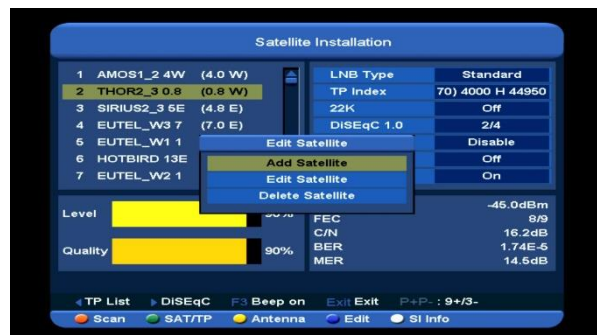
Satellite Installation

| | | |
|---|---|---|
| 1 | AMOS1_2 4W | (4.0 W) |
| 2 | THOR2_3 0.8 | (0.8 W) |
| 3 | SIRIUS2_3 5E | (4.8 E) |
| 4 | EUTEL_W3 7 | (7.0 E) |
| 5 | EUTEL_W1 1 | |
| 6 | HOTBIRD 13E | |
| 7 | EUTEL_W2 1 | |

| | |
|---|---|
| LNB Type | Standard |
| TP Index | 70) 4000 H 44950 |
| 22K | Off |
| DiSEqC 1.0 | 2/4 |
| | Disable |
| | Off |
| | On |

Edit Satellite
Add Satellite
Edit Satellite
Delete Satellite

Level 90%
Quality 90%

-45.0dBm
FEC 8/9
C/N 16.2dB
BER 1.74E-5
MER 14.5dB

TP List DiSEqC F3 Beep on Exit Exit P+P-: 9+/3-
Scan SAT/TP Antenna Edit SI Info